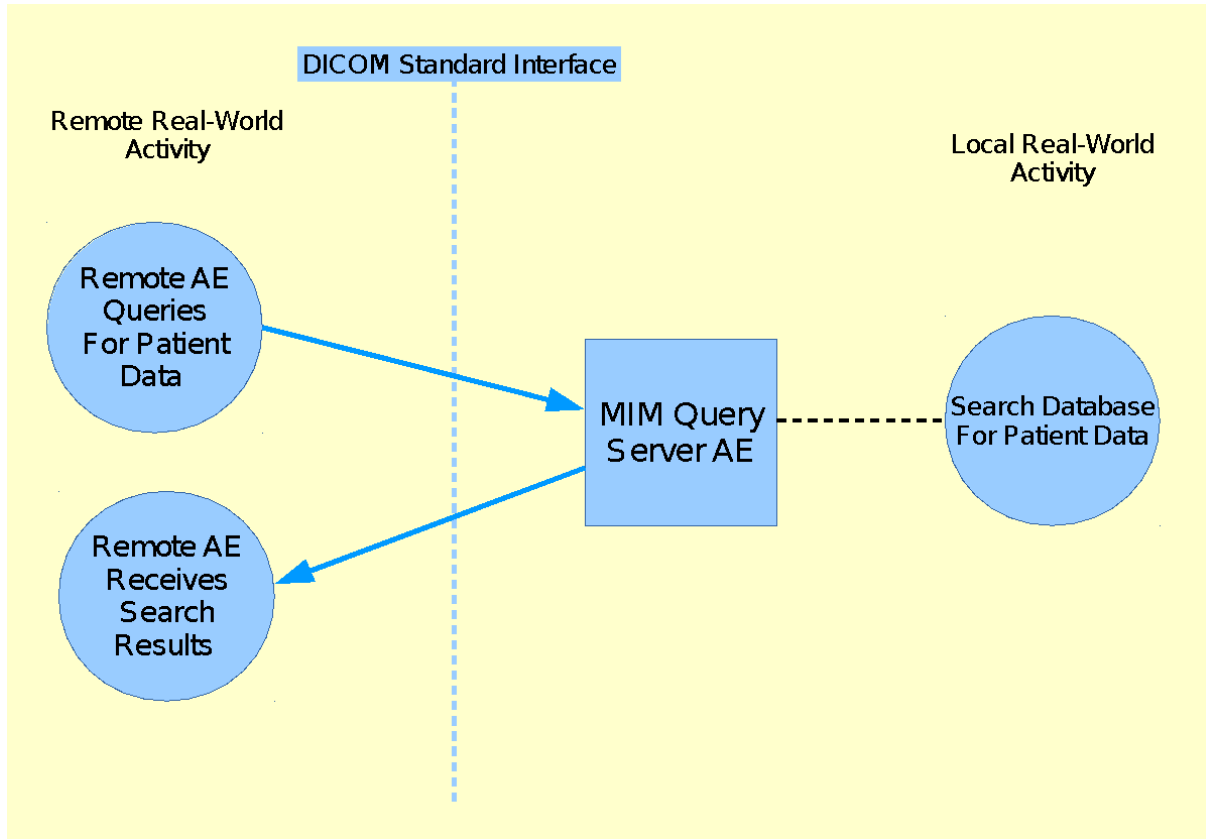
DICOM Standard Interface

Remote Real-World Activity

Local Real-World Activity

Remote AE Queries For Patient Data

MIM Query Server AE

Search Database For Patient Data

Remote AE Receives Search Results